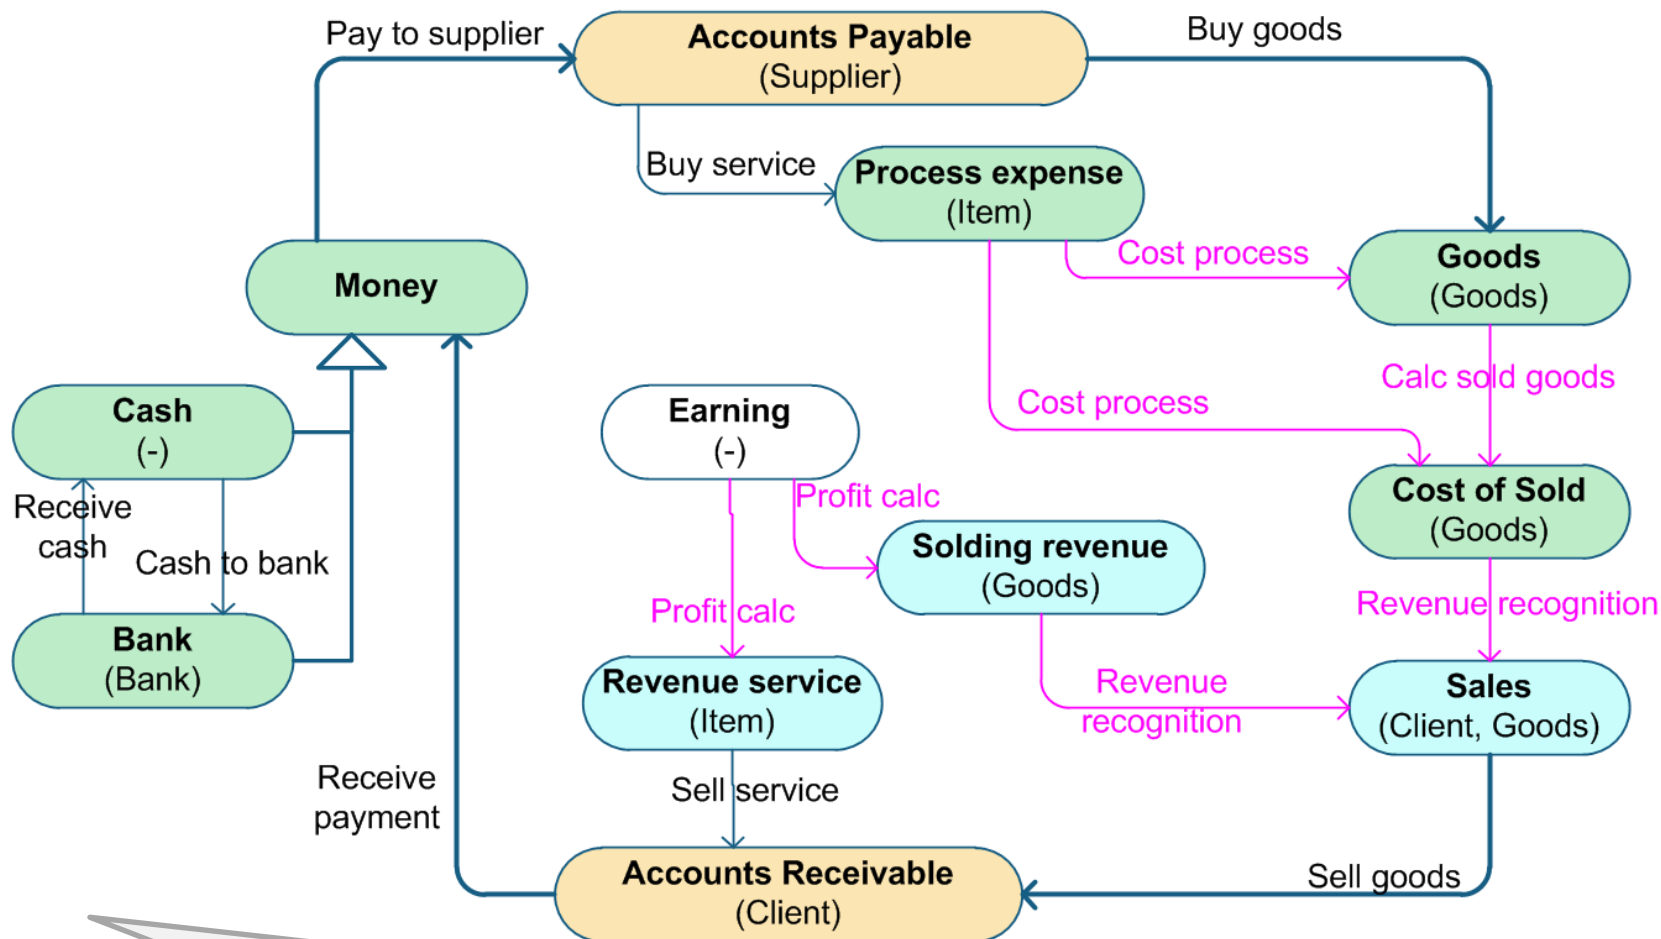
Pay to supplier

Accounts Payable
(Supplier)

Buy goods

Buy service

Process expense
(Item)

Cost process

Goods
(Goods)

Money

Calc sold goods

Cash
(-)

Earning
(-)

Cost process

Receive cash

Cash to bank

Profit calc

Cost of Sold
(Goods)

Solding revenue
(Goods)

Profit calc

Revenue recognition

Bank
(Bank)

Revenue service
(Item)

Revenue recognition

Sales
(Client, Goods)

Receive payment

Sell service

Accounts Receivable
(Client)

Sell goods